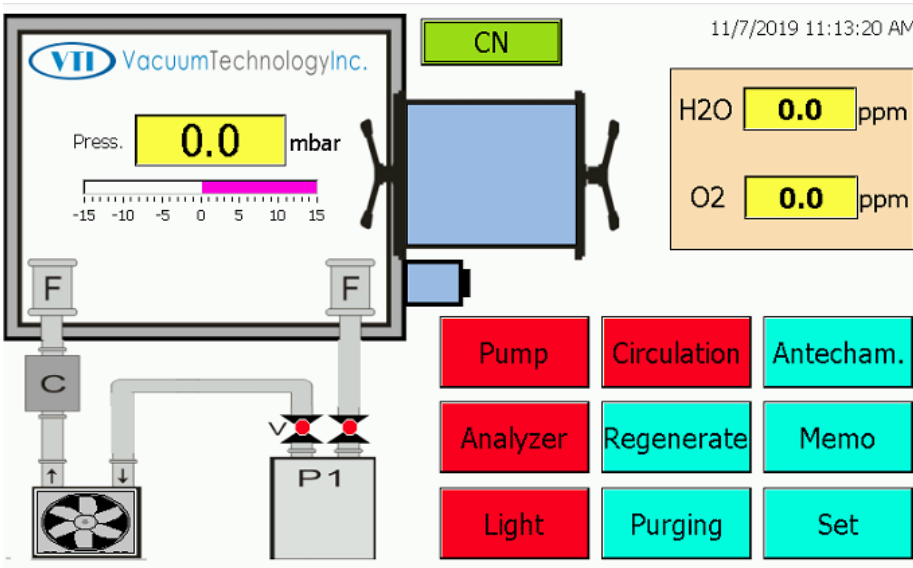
VTI VacuumTechnologyInc.

CN

11/7/2019 11:13:20 AM

Press. 0.0 mbar

-15 -10 -5 0 5 10 15

H2O 0.0 ppm

O2 0.0 ppm

F

F

C

V

P1

Pump

Circulation

Antecham.

Analyzer

Regenerate

Memo

Light

Purging

Set